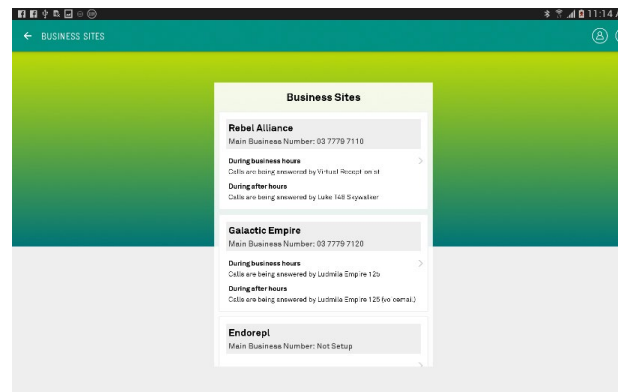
11:14

← BUSINESS SITES

Business Sites

Rebel Alliance
Main Business Number: 03 7779 7110

During business hours
Calls are being answered by Virtual Recept on st

During after hours
Calls are being answered by Luke 148 Skywalker

Galactic Empire
Main Business Number: 03 7779 7120

During business hours
Calls are being answered by Ludmilla Empire 12b

During after hours
Calls are being answered by Ludmilla Empire 125 (vo cemail)

Endorepl
Main Business Number: Not Setup